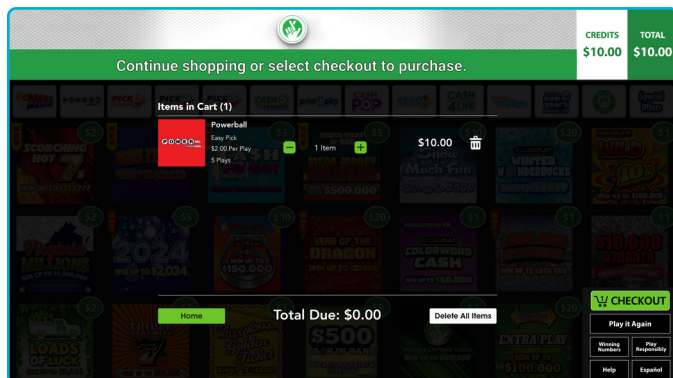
CREDITS
$10.00

TOTAL
$10.00

Continue shopping or select checkout to purchase.

Items in Cart (1)

Powerball
Easy Pick
$2.00 Per Play
5 Plays

1 Item

$10.00

Home

Total Due: $0.00

Delete All Items

CHECKOUT

Play it Again

Winning Numbers

Play Responsibly

Help

Español